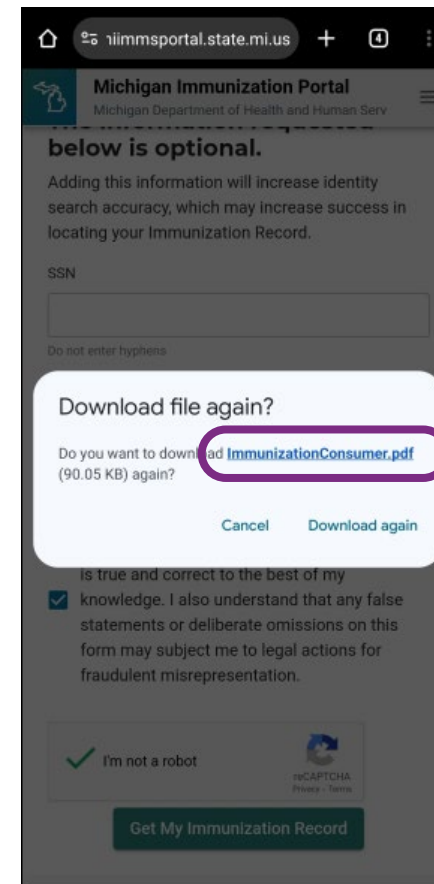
ıiimmsportal.state.mi.us

4

Michigan Immunization Portal
Michigan Department of Health and Human Serv

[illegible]
below is optional.

Adding this information will increase identity search accuracy, which may increase success in locating your Immunization Record.

SSN

Do not enter hyphens

Download file again?

Do you want to download ImmunizationConsumer.pdf (90.05 KB) again?

Cancel Download again

is true and correct to the best of my knowledge. I also understand that any false statements or deliberate omissions on this form may subject me to legal actions for fraudulent misrepresentation.

I'm not a robot

reCAPTCHA
Privacy - Terms

Get My Immunization Record